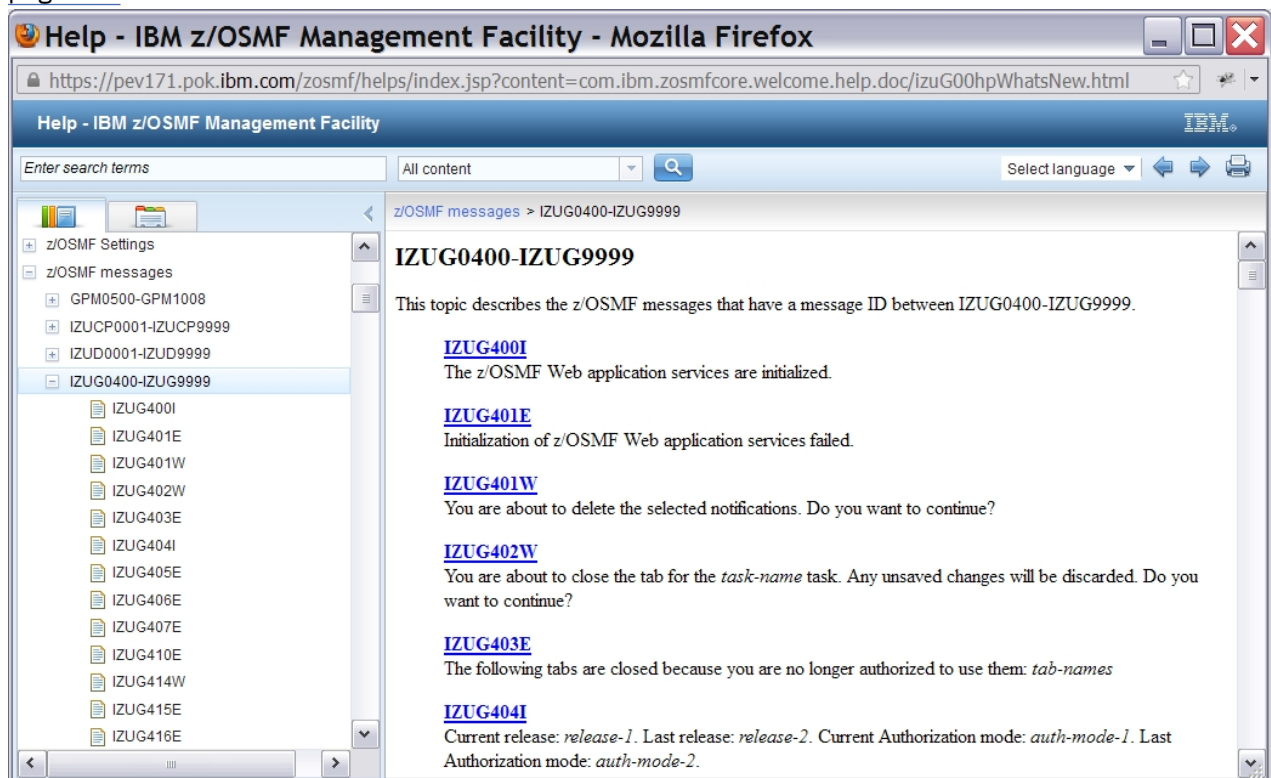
Help - IBM z/OSMF Management Facility - Mozilla Firefox

https://pev171.pok.ibm.com/zosmf/helps/index.jsp?content=com.ibm.zosmfcore.welcome.help.doc/izuG00hpWhatsNew.html

Help - IBM z/OSMF Management Facility

IBM.

Enter search terms

All content

Select language

z/OSMF Settings
z/OSMF messages
GPM0500-GPM1008
IZUCP0001-IZUCP9999
IZUD0001-IZUD9999
IZUG0400-IZUG9999
IZUG400I
IZUG401E
IZUG401W
IZUG402W
IZUG403E
IZUG404I
IZUG405E
IZUG406E
IZUG407E
IZUG410E
IZUG414W
IZUG415E
IZUG416E

z/OSMF messages > IZUG0400-IZUG9999

IZUG0400-IZUG9999

This topic describes the z/OSMF messages that have a message ID between IZUG0400-IZUG9999.

IZUG400I
The z/OSMF Web application services are initialized.

IZUG401E
Initialization of z/OSMF Web application services failed.

IZUG401W
You are about to delete the selected notifications. Do you want to continue?

IZUG402W
You are about to close the tab for the *task-name* task. Any unsaved changes will be discarded. Do you want to continue?

IZUG403E
The following tabs are closed because you are no longer authorized to use them: *tab-names*

IZUG404I
Current release: *release-1*. Last release: *release-2*. Current Authorization mode: *auth-mode-1*. Last Authorization mode: *auth-mode-2*.